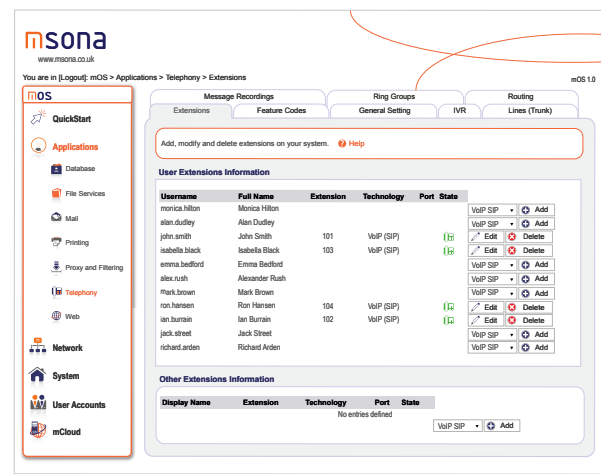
msona
www.msona.co.uk

You are in [Logout]: mOS > Applications > Telephony > Extensions

mOS 1.0

mOS

QuickStart

Applications

Database

File Services

Mail

Printing

Proxy and Filtering

Telephony

Web

Network

System

User Accounts

mCloud

Message Recordings | Ring Groups | Routing
Extensions | Feature Codes | General Setting | IVR | Lines (Trunk)

Add, modify and delete extensions on your system. Help

User Extensions Information

| Username | Full Name | Extension | Technology | Port | State | | |
|---|---|---|---|---|---|---|---|
| monica.hilton | Monica Hilton | | | | | VoIP SIP | Add |
| alan.dudley | Alan Dudley | | | | | VoIP SIP | Add |
| john.smith | John Smith | 101 | VoIP (SIP) | | | Edit | Delete |
| isabella.black | Isabella Black | 103 | VoIP (SIP) | | | Edit | Delete |
| emma.bedford | Emma Bedford | | | | | VoIP SIP | Add |
| alex.rush | Alexander Rush | | | | | VoIP SIP | Add |
| mark.brown | Mark Brown | | | | | VoIP SIP | Add |
| ron.hansen | Ron Hansen | 104 | VoIP (SIP) | | | Edit | Delete |
| ian.burrain | Ian Burrain | 102 | VoIP (SIP) | | | Edit | Delete |
| jack.street | Jack Street | | | | | VoIP SIP | Add |
| richard.arden | Richard Arden | | | | | VoIP SIP | Add |

Other Extensions Information

| Display Name | Extension | Technology | Port | State |
|---|---|---|---|---|
| No entries defined | | | | |

VoIP SIP Add